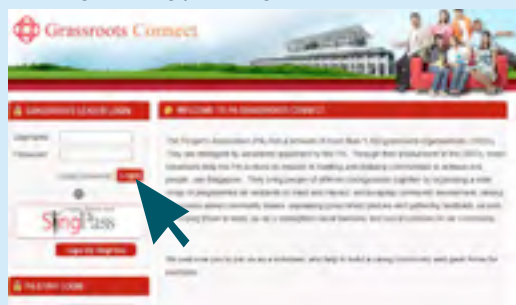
Grassroots Connect

GRASSROOTS LEADER LOGIN

Username

Password

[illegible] Login

SingPass

Login via SingPass

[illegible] LOGIN

WELCOME TO PA GRASSROOTS CONNECT

The People's Association (PA) has a network of more than 1,800 grassroots organisations (GROs). They are managed by volunteers appointed by the PA. Through their involvement in the GROs, most Singaporeans help the PA to fulfil its mission of building and bridging communities to achieve one people, one Singapore. They bring people of different backgrounds together by organising a wide range of programmes for residents to meet and interact, and encourage community development, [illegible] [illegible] community issues, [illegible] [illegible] and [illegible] feedback, as well as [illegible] to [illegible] as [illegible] social harmony and social cohesion for the community.

We welcome you to join us as a volunteer, who help to build a caring community and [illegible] for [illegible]